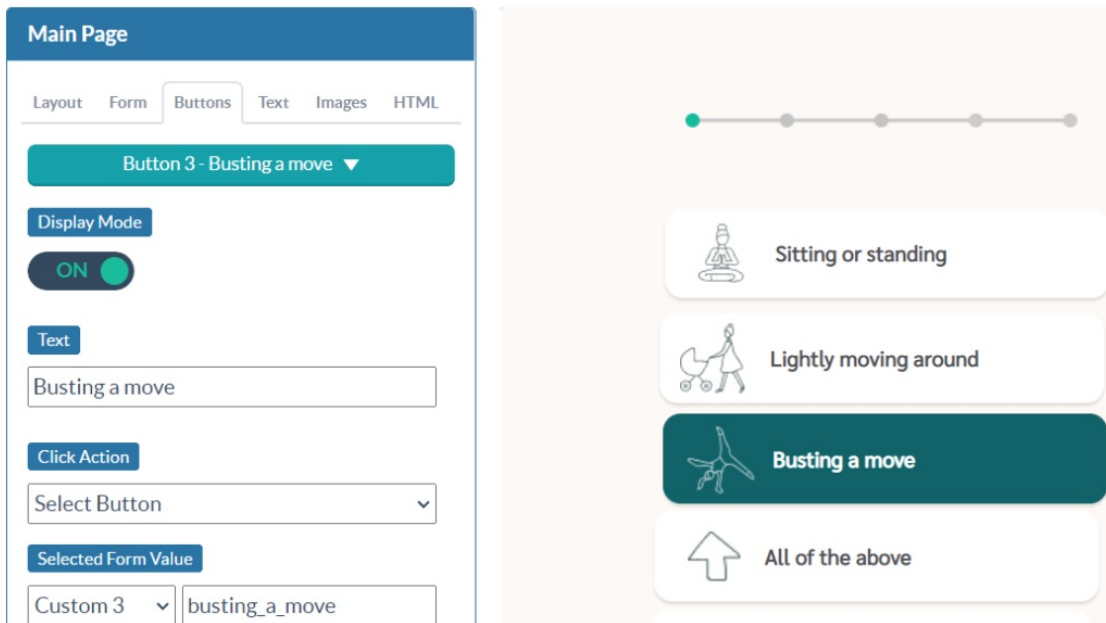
Main Page

Layout Form Buttons Text Images HTML

Button 3 - Busting a move ▼

Display Mode

ON

Text

Busting a move

Click Action

Select Button

Selected Form Value

Custom 3 busting_a_move

Sitting or standing

Lightly moving around

Busting a move

All of the above